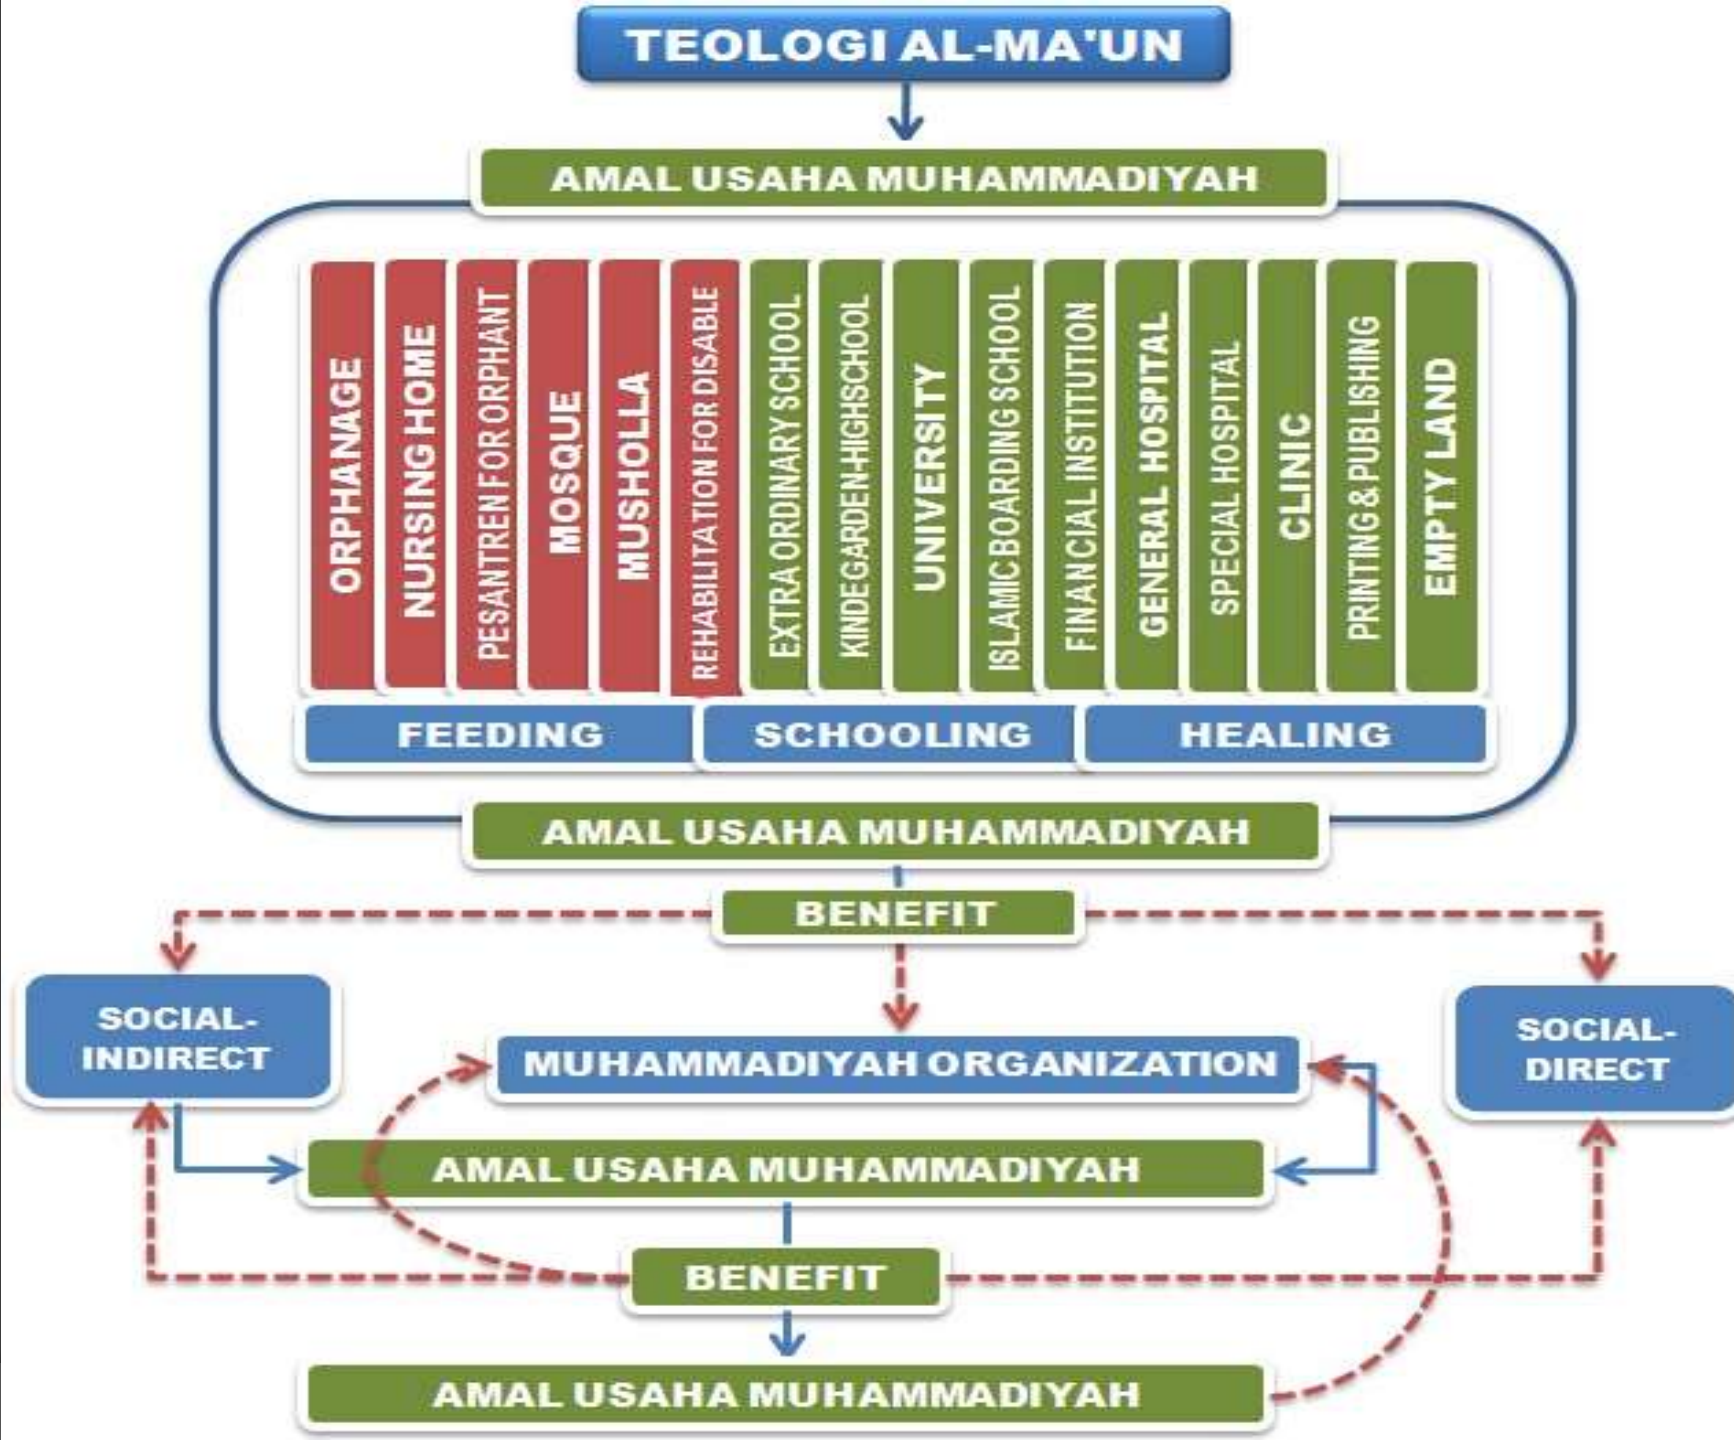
TEOLOGI AL-MA'UN

AMAL USAHA MUHAMMADIYAH

ORPHANAGE
NURSING HOME
PESANTREN FOR ORPHANT
MOSQUE
MUSHOLLA
REHABILITATION FOR DISABLE
EXTRA ORDINARY SCHOOL
KINDEGARDEN-HIGHSCHOOL
UNIVERSITY
ISLAMIC BOARDING SCHOOL
FINANCIAL INSTITUTION
GENERAL HOSPITAL
SPECIAL HOSPITAL
CLINIC
PRINTING & PUBLISHING
EMPTY LAND

FEEDING
SCHOOLING
HEALING

AMAL USAHA MUHAMMADIYAH

BENEFIT

SOCIAL-INDIRECT

SOCIAL-DIRECT

MUHAMMADIYAH ORGANIZATION

AMAL USAHA MUHAMMADIYAH

BENEFIT

AMAL USAHA MUHAMMADIYAH